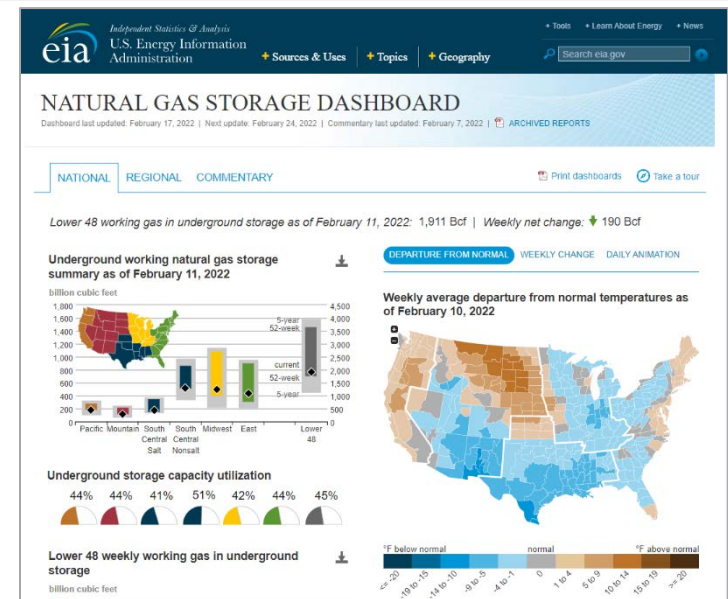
eia Independent Statistics & Analysis
U.S. Energy Information Administration

+ Sources & Uses + Topics + Geography

+ Tools + Learn About Energy + News

Search eia.gov

NATURAL GAS STORAGE DASHBOARD

Dashboard last updated: February 17, 2022 | Next update: February 24, 2022 | Commentary last updated: February 7, 2022 | ARCHIVED REPORTS

NATIONAL REGIONAL COMMENTARY

Print dashboards Take a tour

Lower 48 working gas in underground storage as of February 11, 2022: 1,911 Bcf | Weekly net change: 190 Bcf

Underground working natural gas storage summary as of February 11, 2022

billion cubic feet

1,800
1,600
1,400
1,200
1,000
800
600
400
200
0

4,500
4,000
3,500
3,000
2,500
2,000
1,500
1,000
500
0

5-year
52-week
current
52-week
5-year

Pacific Mountain South Central Salt South Central Nonsalt Midwest East Lower 48

Underground storage capacity utilization

44% 44% 41% 51% 42% 44% 45%

Lower 48 weekly working gas in underground storage

billion cubic feet

DEPARTURE FROM NORMAL WEEKLY CHANGE DAILY ANIMATION

Weekly average departure from normal temperatures as of February 10, 2022

°F below normal normal °F above normal

<= -20 -19 to -15 -14 to -10 -9 to -5 -4 to -1 0 1 to 4 5 to 9 10 to 14 15 to 19 >= 20